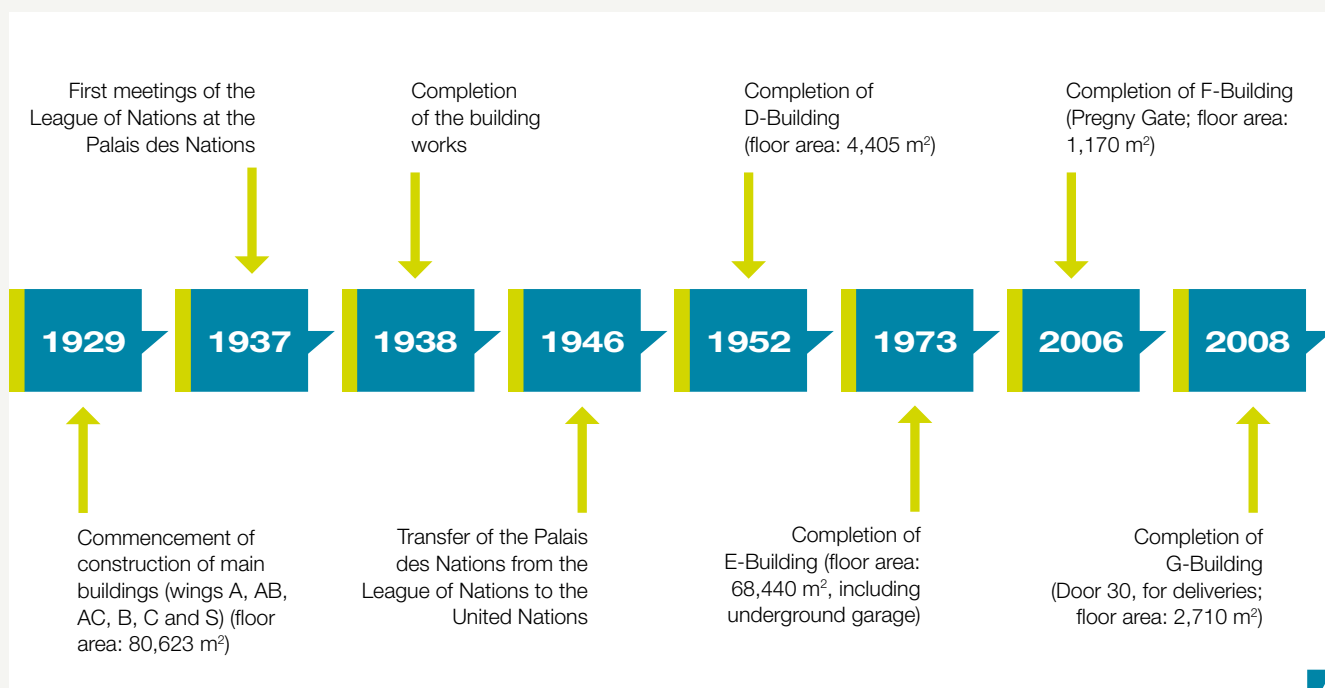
First meetings of the League of Nations at the Palais des Nations

Completion of the building works

Completion of D-Building (floor area: 4,405 m$^2$)

Completion of F-Building (Pregny Gate; floor area: 1,170 m$^2$)

1929

1937

1938

1946

1952

1973

2006

2008

Commencement of construction of main buildings (wings A, AB, AC, B, C and S) (floor area: 80,623 m$^2$)

Transfer of the Palais des Nations from the League of Nations to the United Nations

Completion of E-Building (floor area: 68,440 m$^2$, including underground garage)

Completion of G-Building (Door 30, for deliveries; floor area: 2,710 m$^2$)